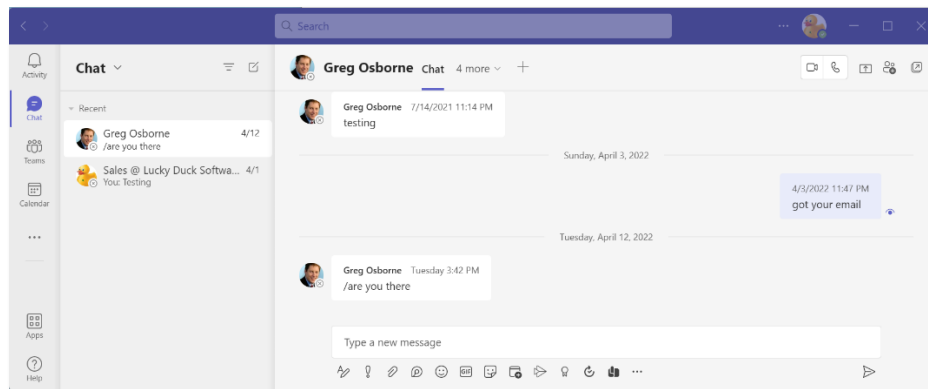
Search

Activity

Chat

Teams

Calendar

...

Apps

Help

Chat

Recent

Greg Osborne 4/12
/are you there

Sales @ Lucky Duck Softwa... 4/1
You: Testing

Greg Osborne Chat 4 more +

Greg Osborne 7/14/2021 11:14 PM
testing

Sunday, April 3, 2022

4/3/2022 11:47 PM
got your email

Tuesday, April 12, 2022

Greg Osborne Tuesday 3:42 PM
/are you there

Type a new message